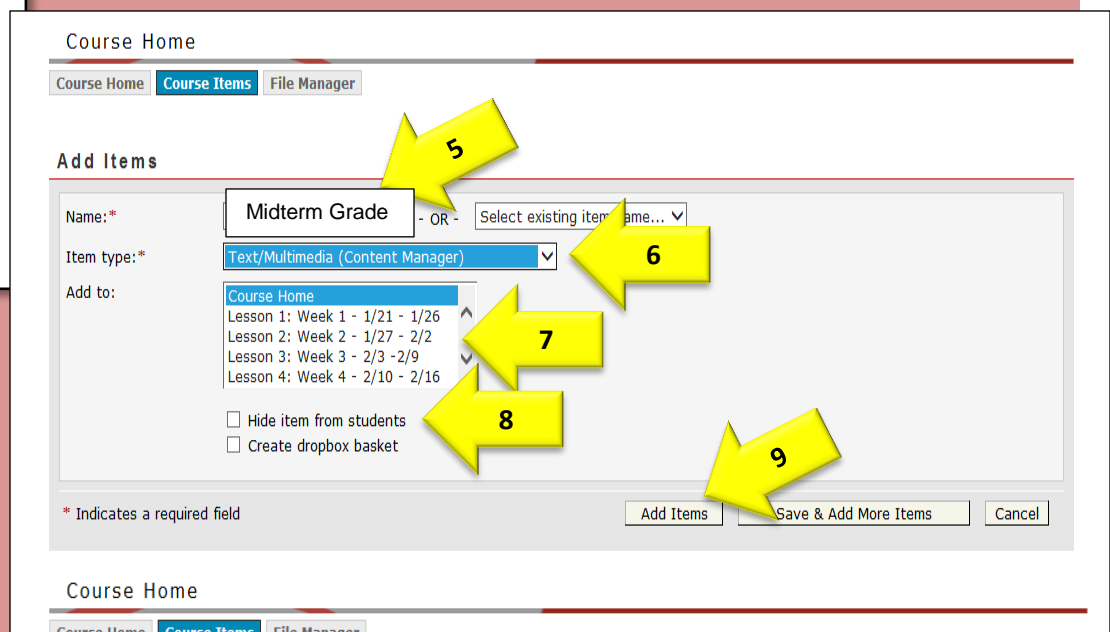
Course Home

Course Home | Course Items | File Manager

Add Items

5

Name:* Midterm Grade - OR - Select existing item name...

Item type:* Text/Multimedia (Content Manager)

6

Add to:
Course Home
Lesson 1: Week 1 - 1/21 - 1/26
Lesson 2: Week 2 - 1/27 - 2/2
Lesson 3: Week 3 - 2/3 -2/9
Lesson 4: Week 4 - 2/10 - 2/16

7

Hide item from students
Create dropbox basket

8

9

* Indicates a required field

Add Items | Save & Add More Items | Cancel

Course Home

Course Home | Course Items | File Manager